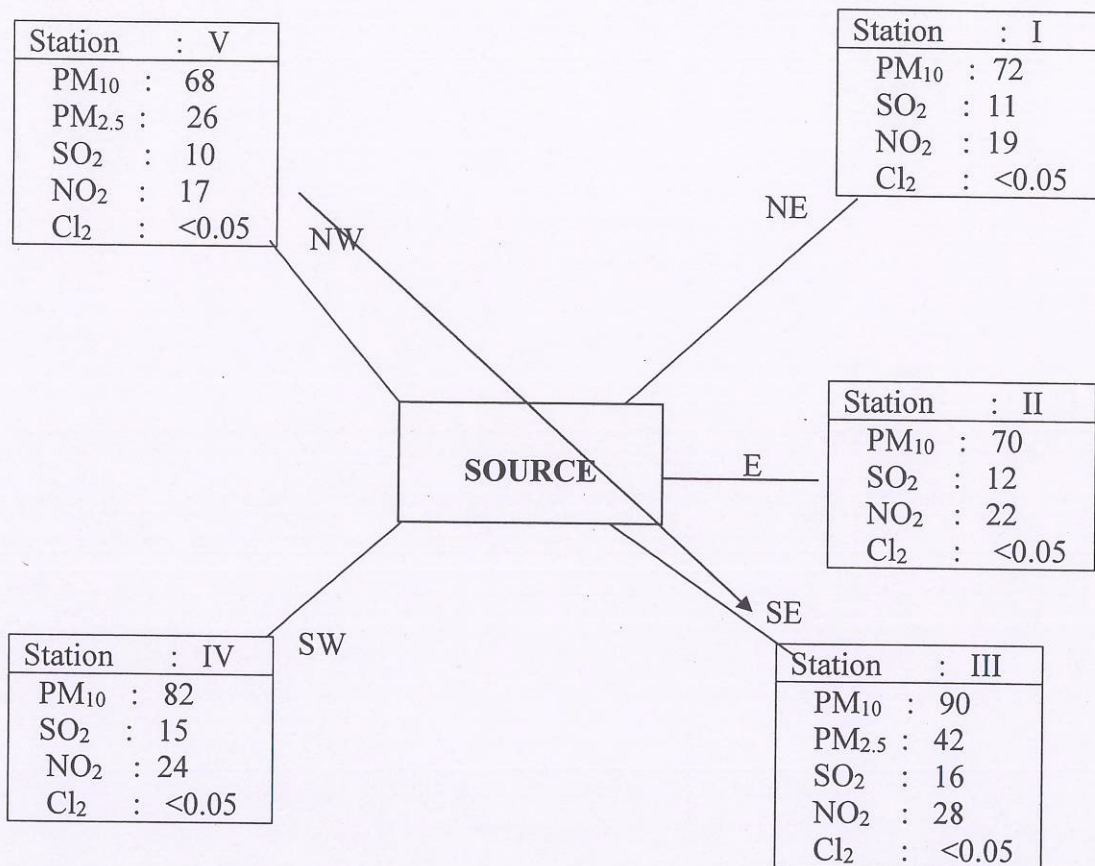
Station : V
$PM_{10}$ : 68
$PM_{2.5}$ : 26
$SO_2$ : 10
$NO_2$ : 17
$Cl_2$ : <0.05

Station : I
$PM_{10}$ : 72
$SO_2$ : 11
$NO_2$ : 19
$Cl_2$ : <0.05

NW

NE

SOURCE

E

Station : II
$PM_{10}$ : 70
$SO_2$ : 12
$NO_2$ : 22
$Cl_2$ : <0.05

SE

SW

Station : IV
$PM_{10}$ : 82
$SO_2$ : 15
$NO_2$ : 24
$Cl_2$ : <0.05

Station : III
$PM_{10}$ : 90
$PM_{2.5}$ : 42
$SO_2$ : 16
$NO_2$ : 28
$Cl_2$ : <0.05